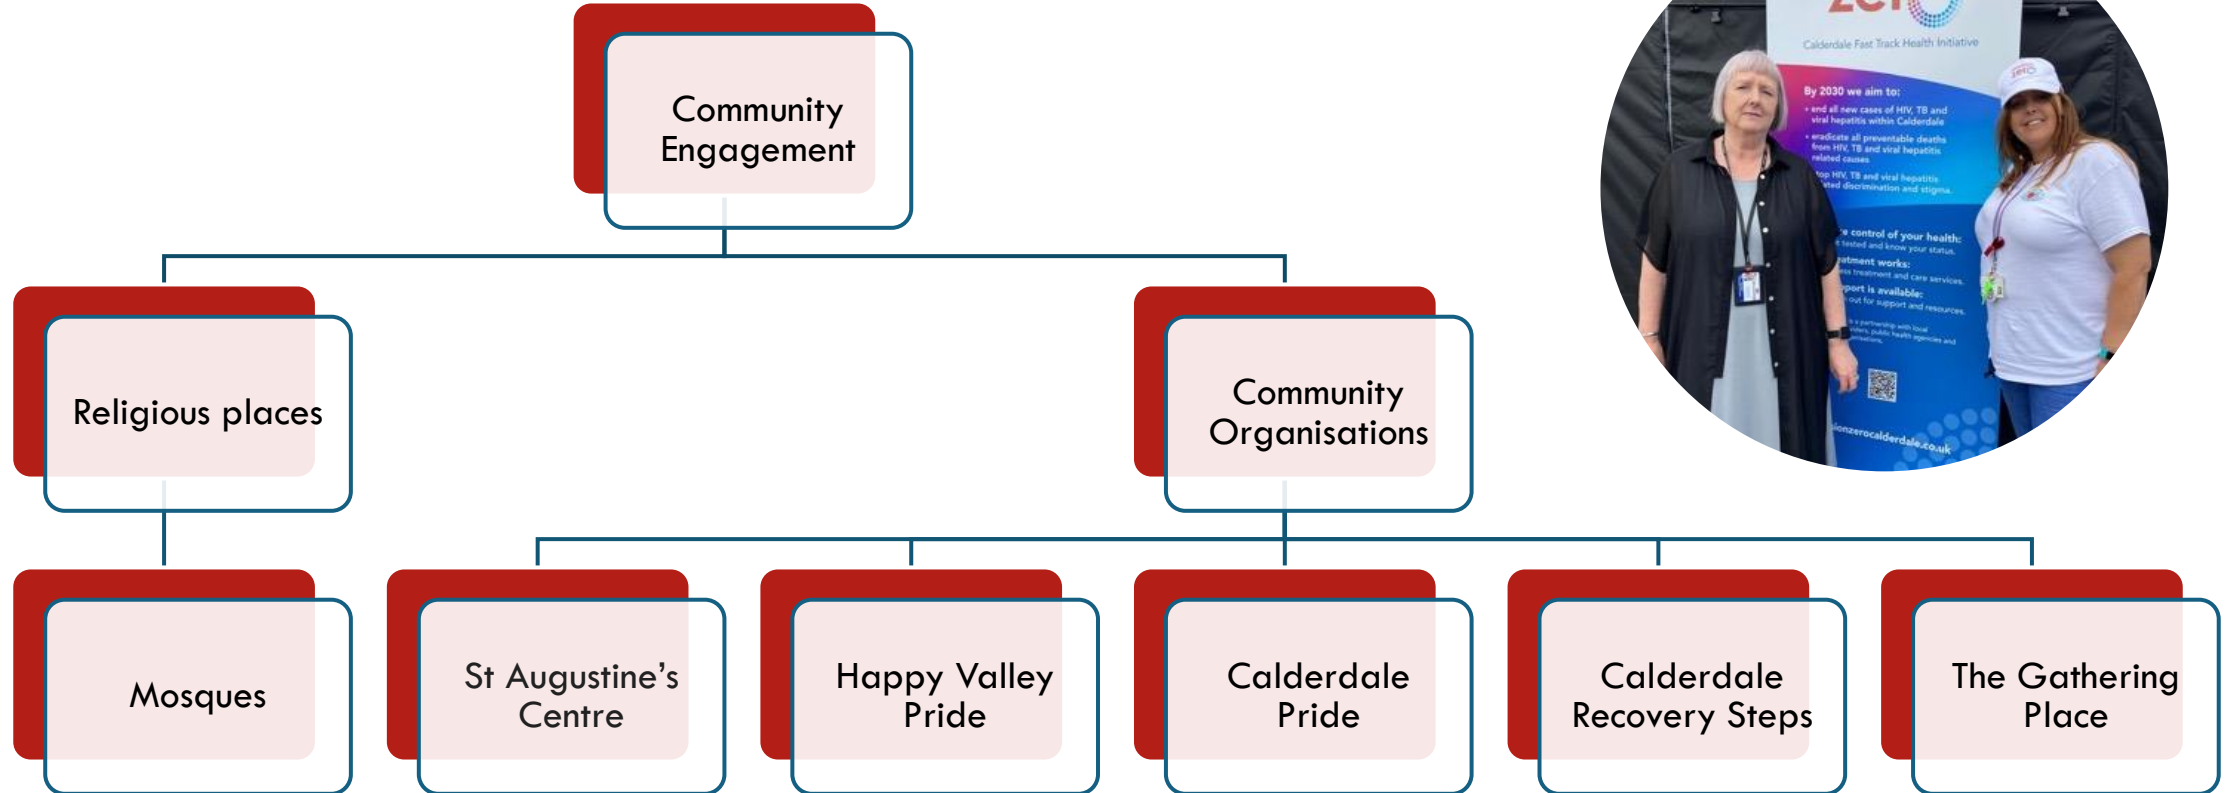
Community Engagement

Religious places

Community Organisations

Mosques

St Augustine's Centre

Happy Valley Pride

Calderdale Pride

Calderdale Recovery Steps

The Gathering Place

Calderdale Fast Track Health Initiative

By 2030 we aim to:
• end all new cases of HIV, TB and viral hepatitis within Calderdale
• eradicate all preventable deaths from HIV, TB and viral hepatitis related causes
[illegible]top HIV, TB and viral hepatitis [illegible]ated discrimination and stigma.

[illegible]e control of your health: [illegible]t tested and know your status.
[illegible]atment works: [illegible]ss treatment and care services.
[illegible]port is available: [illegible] out for support and resources.

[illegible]onzerocalderdale.co.uk